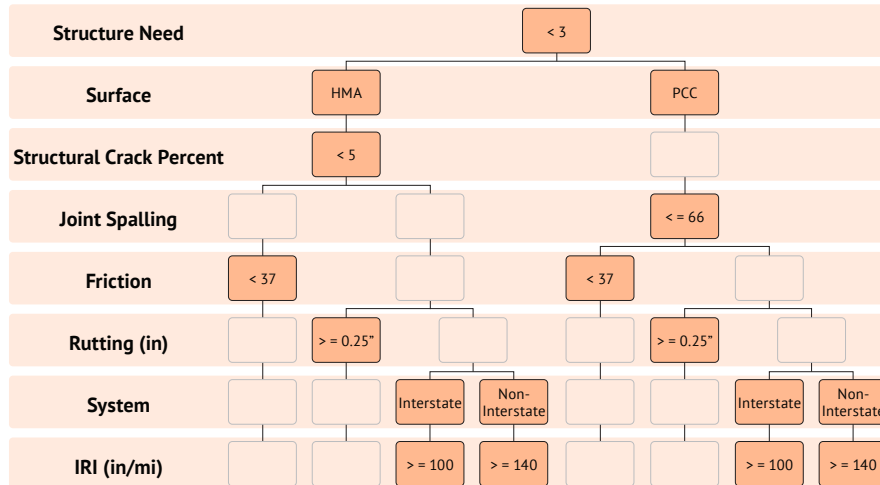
Structure Need
< 3
Surface
HMA
PCC
Structural Crack Percent
< 5
Joint Spalling
< = 66
Friction
< 37
< 37
Rutting (in)
> = 0.25"
> = 0.25"
System
Interstate
Non-Interstate
Interstate
Non-Interstate
IRI (in/mi)
> = 100
> = 140
> = 100
> = 140